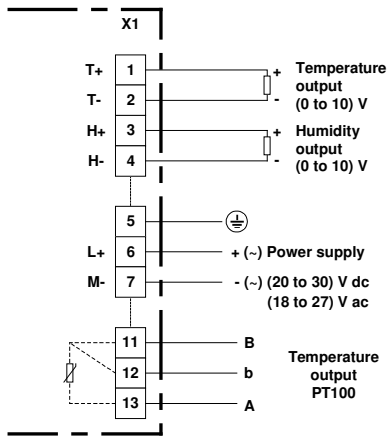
X1

T+ 1
T- 2
H+ 3
H- 4
5
L+ 6
M- 7
11
12
13

+
-
Temperature output (0 to 10) V

+
-
Humidity output (0 to 10) V

+ (~) Power supply
- (~) (20 to 30) V dc
(18 to 27) V ac

B
b
A
Temperature output PT100